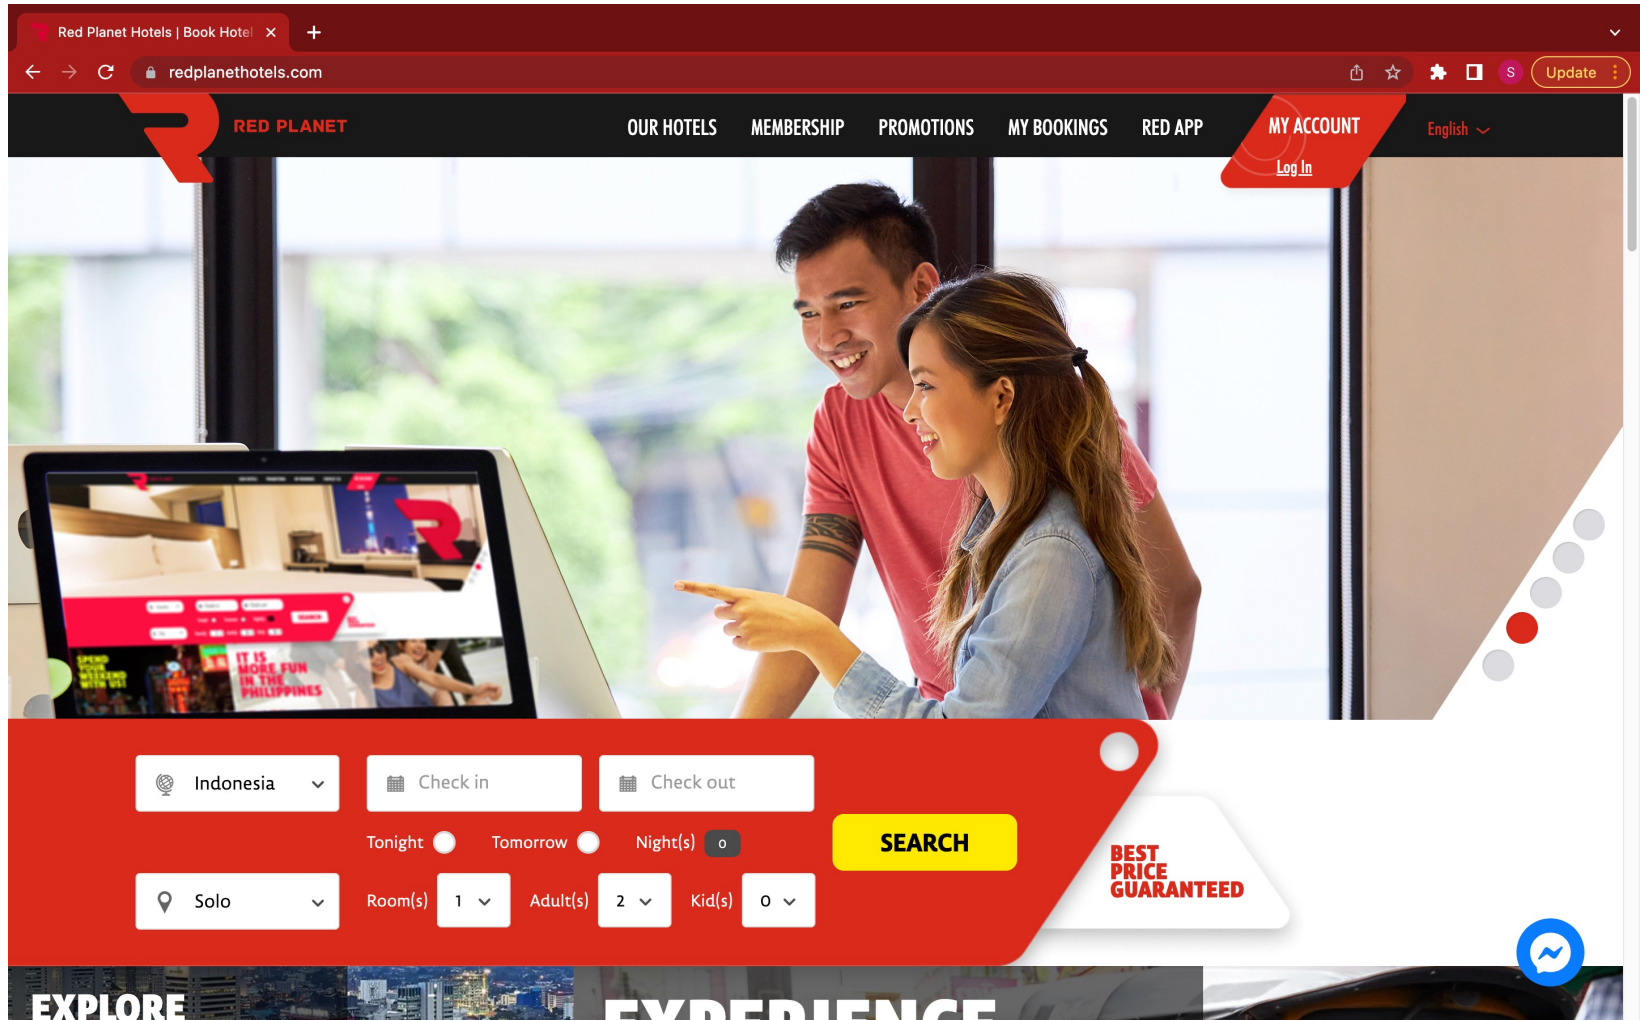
Red Planet Hotels | Book Hotel

redplanethotels.com

Update

RED PLANET

OUR HOTELS MEMBERSHIP PROMOTIONS MY BOOKINGS RED APP

MY ACCOUNT
Log In

English

Indonesia

Check in

Check out

Tonight Tomorrow Night(s) 0

SEARCH

Solo

Room(s) 1 Adult(s) 2 Kid(s) 0

BEST PRICE GUARANTEED

EXPLORE

EXPERIENCE